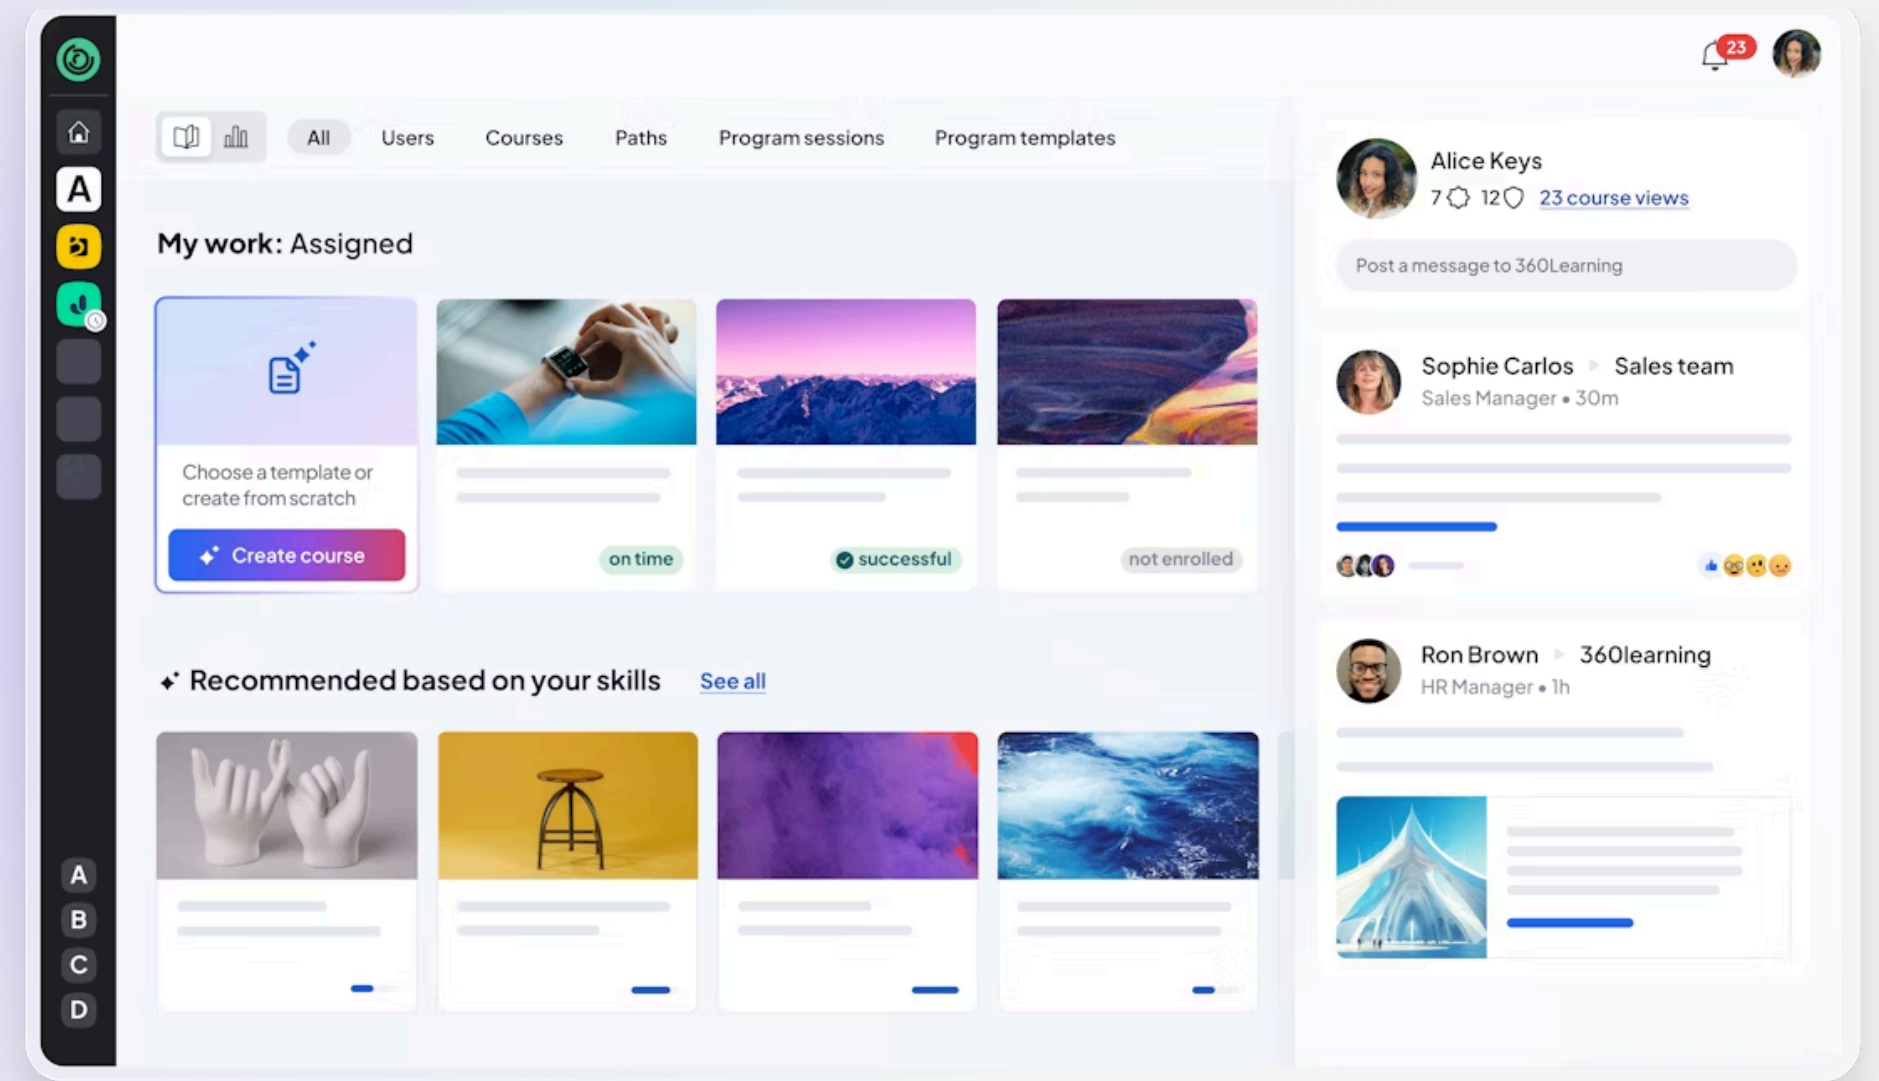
A

23

All Users Courses Paths Program sessions Program templates

Alice Keys
7 12 23 course views

Post a message to 360Learning

My work: Assigned

Choose a template or create from scratch

Create course

on time

successful

not enrolled

Sophie Carlos Sales team
Sales Manager • 30m

Recommended based on your skills See all

Ron Brown 360learning
HR Manager • 1h

A
B
C
D